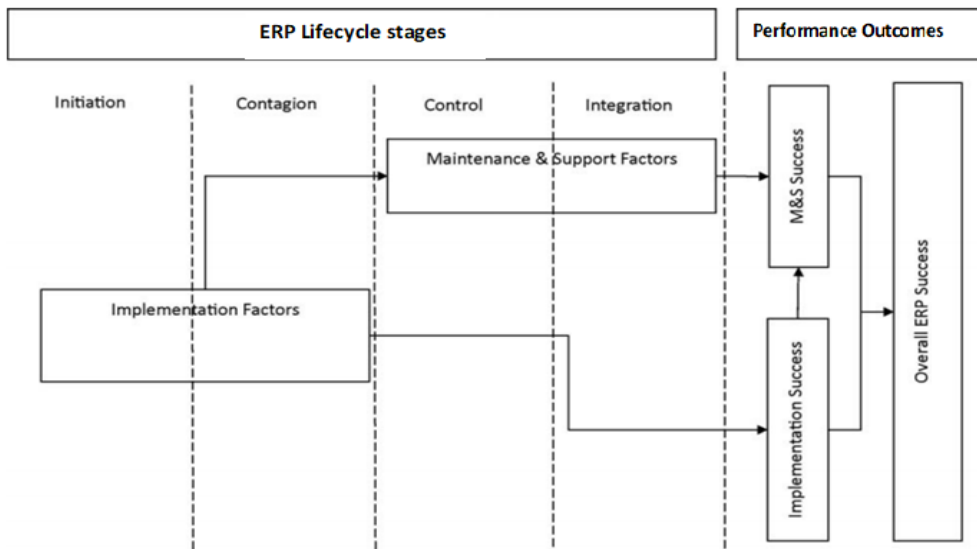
ERP Lifecycle stages

Performance Outcomes

Initiation

Contagion

Control

Integration

Maintenance & Support Factors

M&S Success

Implementation Factors

Implementation Success

Overall ERP Success